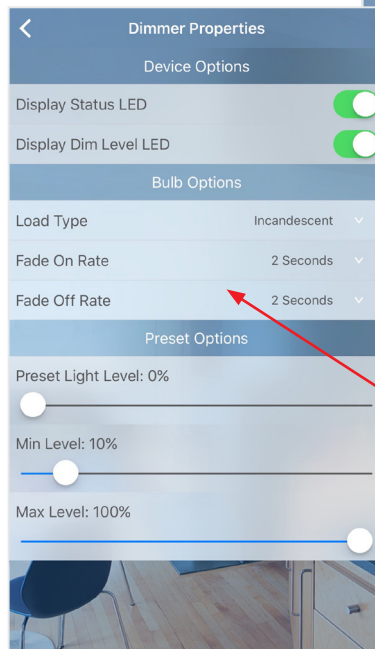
Dimmer Properties

Device Options

Display Status LED

Display Dim Level LED

Bulb Options

Load Type Incandescent

Fade On Rate 2 Seconds

Fade Off Rate 2 Seconds

Preset Options

Preset Light Level: 0%

Min Level: 10%

Max Level: 100%